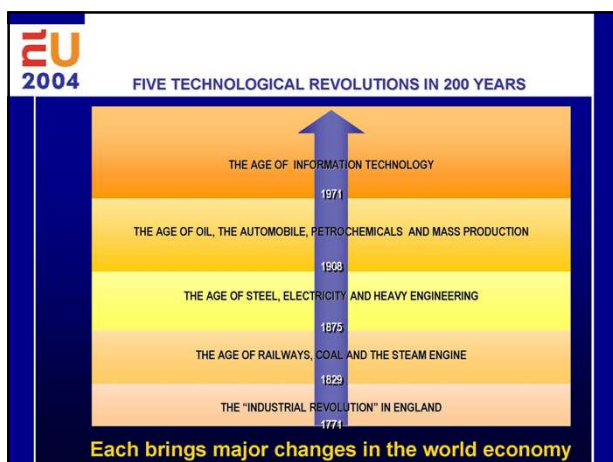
EU
2004

FIVE TECHNOLOGICAL REVOLUTIONS IN 200 YEARS

THE AGE OF INFORMATION TECHNOLOGY

1971

THE AGE OF OIL, THE AUTOMOBILE, PETROCHEMICALS AND MASS PRODUCTION

1908

THE AGE OF STEEL, ELECTRICITY AND HEAVY ENGINEERING

1875

THE AGE OF RAILWAYS, COAL AND THE STEAM ENGINE

1829

THE "INDUSTRIAL REVOLUTION" IN ENGLAND

1771

Each brings major changes in the world economy